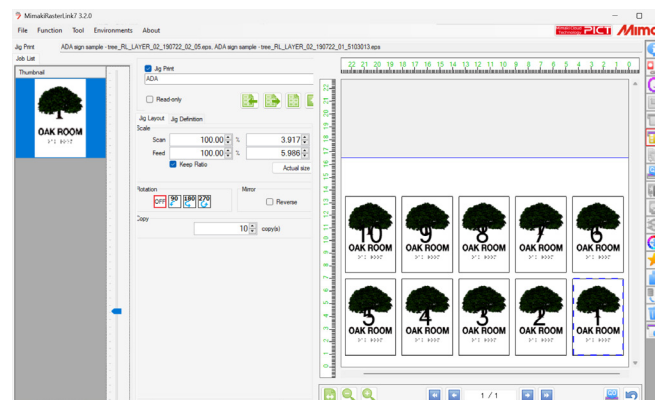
MimakiRasterLink7 3.2.0

File Function Tool Environments About

PICT Mimo

Jig Print ADA sign sample - tree_RL_LAYER_02_190722_02_05.eps, ADA sign sample - tree_RL_LAYER_02_190722_01_5103013.eps

Job List

Thumbnail

OAK ROOM

Jig Print

ADA

Read-only

Jig Layout Jig Definition

Scale

Scan 100.00 % 3.917

Feed 100.00 % 5.986

Keep Ratio

Actual size

Rotation

OFF 90 180 270

Mirror

Reverse

Copy

10 copy(s)

22 21 20 19 18 17 16 15 14 13 12 11 10 9 8 7 6 5 4 3 2 1 0

10 OAK ROOM
9 OAK ROOM
8 OAK ROOM
7 OAK ROOM
6 OAK ROOM
5 OAK ROOM
4 OAK ROOM
3 OAK ROOM
2 OAK ROOM
1 OAK ROOM

1 / 1